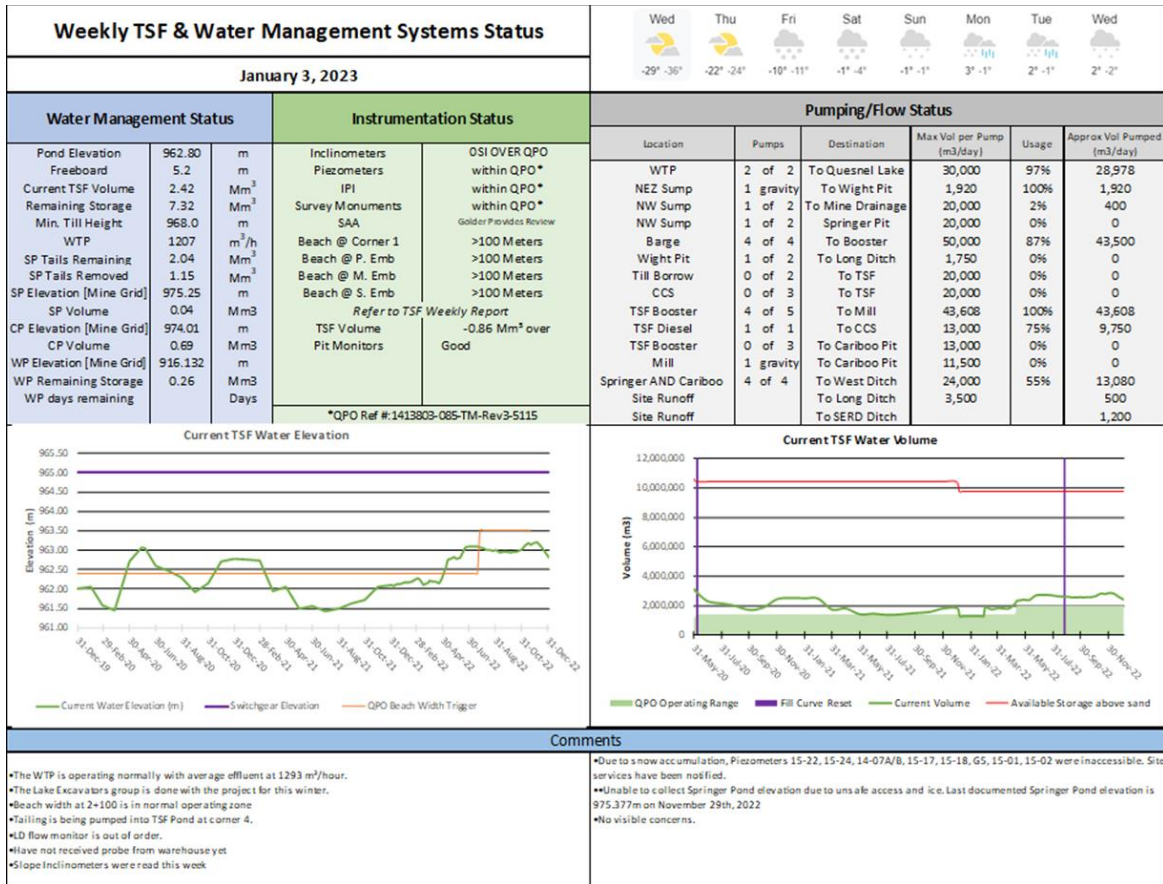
Weekly TSF & Water Management Systems Status

January 3, 2023

| Wed | Thu | Fri | Sat | Sun | Mon | Tue | Wed |
|---|---|---|---|---|---|---|---|
| -29° -36° | -22° -24° | -10° -11° | -1° -4° | -1° -1° | 3° -1° | 2° -1° | 2° -2° |

Water Management Status

| | | |
|---|---|---|
| Pond Elevation | 962.80 | m |
| Freeboard | 5.2 | m |
| Current TSF Volume | 2.42 | $Mm^3$ |
| Remaining Storage | 7.32 | $Mm^3$ |
| Min. Till Height | 968.0 | m |
| WTP | 1207 | $m^3/h$ |
| SP Tails Remaining | 2.04 | $Mm^3$ |
| SP Tails Removed | 1.15 | $Mm^3$ |
| SP Elevation [Mine Grid] | 975.25 | m |
| SP Volume | 0.04 | Mm3 |
| CP Elevation [Mine Grid] | 974.01 | m |
| CP Volume | 0.69 | Mm3 |
| WP Elevation [Mine Grid] | 916.132 | m |
| WP Remaining Storage | 0.26 | Mm3 |
| WP days remaining | | Days |

Instrumentation Status

| | |
|---|---|
| Inclinometers | OSI OVER QPO |
| Piezometers | within QPO* |
| IPI | within QPO* |
| Survey Monuments | within QPO* |
| SAA | Golder Provides Review |
| Beach @ Corner 1 | >100 Meters |
| Beach @ P. Emb | >100 Meters |
| Beach @ M. Emb | >100 Meters |
| Beach @ S. Emb | >100 Meters |
| Refer to TSF Weekly Report | |
| TSF Volume | -0.86 Mm³ over |
| Pit Monitors | Good |

*QPO Ref #:1413803-085-TM-Rev3-5115

Pumping/Flow Status

| Location | Pumps | Destination | Max Vol per Pump (m3/day) | Usage | Approx Vol Pumped (m3/day) |
|---|---|---|---|---|---|
| WTP | 2 of 2 | To Quesnel Lake | 30,000 | 97% | 28,978 |
| NEZ Sump | 1 gravity | To Wight Pit | 1,920 | 100% | 1,920 |
| NW Sump | 1 of 2 | To Mine Drainage | 20,000 | 2% | 400 |
| NW Sump | 1 of 2 | Springer Pit | 20,000 | 0% | 0 |
| Barge | 4 of 4 | To Booster | 50,000 | 87% | 43,500 |
| Wight Pit | 1 of 2 | To Long Ditch | 1,750 | 0% | 0 |
| Till Borrow | 0 of 2 | To TSF | 20,000 | 0% | 0 |
| CCS | 0 of 3 | To TSF | 20,000 | 0% | 0 |
| TSF Booster | 4 of 5 | To Mill | 43,608 | 100% | 43,608 |
| TSF Diesel | 1 of 1 | To CCS | 13,000 | 75% | 9,750 |
| TSF Booster | 0 of 3 | To Cariboo Pit | 13,000 | 0% | 0 |
| Mill | 1 gravity | To Cariboo Pit | 11,500 | 0% | 0 |
| Springer AND Cariboo | 4 of 4 | To West Ditch | 24,000 | 55% | 13,080 |
| Site Runoff | | To Long Ditch | 3,500 | | 500 |
| Site Runoff | | To SERD Ditch | | | 1,200 |

Current TSF Water Elevation

Elevation (m)
965.50 965.00 964.50 964.00 963.50 963.00 962.50 962.00 961.50 961.00
31-Dec-19 29-Feb-20 30-Apr-20 30-Jun-20 31-Aug-20 31-Oct-20 31-Dec-20 28-Feb-21 30-Apr-21 30-Jun-21 31-Aug-21 31-Oct-21 31-Dec-21 28-Feb-22 30-Apr-22 30-Jun-22 31-Aug-22 31-Oct-22 31-Dec-22
Current Water Elevation (m) Switchgear Elevation QPO Beach Width Trigger

Current TSF Water Volume

Volume (m3)
12,000,000 10,000,000 8,000,000 6,000,000 4,000,000 2,000,000 0
31-May-20 31-Jul-20 30-Sep-20 30-Nov-20 31-Jan-21 31-Mar-21 31-May-21 31-Jul-21 30-Sep-21 30-Nov-21 31-Jan-22 31-Mar-22 31-May-22 31-Jul-22 30-Sep-22 30-Nov-22
QPO Operating Range Fill Curve Reset Current Volume Available Storage above sand

Comments

•The WTP is operating normally with average effluent at 1293 m³/hour.
•The Lake Excavators group is done with the project for this winter.
•Beach width at 2+100 is in normal operating zone
•Tailing is being pumped into TSF Pond at corner 4.
•LD flow monitor is out of order.
•Have not received probe from warehouse yet
•Slope Inclinometers were read this week

•Due to snow accumulation, Piezometers 15-22, 15-24, 14-07A/B, 15-17, 15-18, G5, 15-01, 15-02 were inaccessible. Site services have been notified.
••Unable to collect Springer Pond elevation due to unsafe access and ice. Last documented Springer Pond elevation is 975.377m on November 29th, 2022
•No visible concerns.